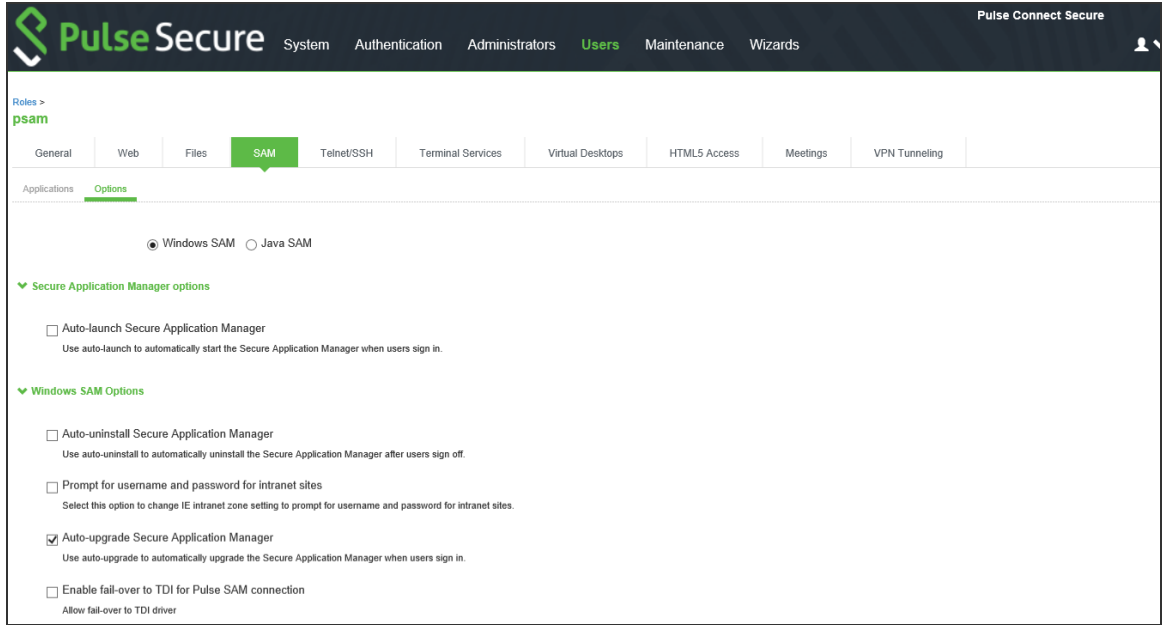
Pulse Secure System Authentication Administrators Users Maintenance Wizards

Pulse Connect Secure

Roles >
psam

General Web Files SAM Telnet/SSH Terminal Services Virtual Desktops HTML5 Access Meetings VPN Tunneling

Applications Options

Windows SAM Java SAM

Secure Application Manager options

Auto-launch Secure Application Manager
Use auto-launch to automatically start the Secure Application Manager when users sign in.

Windows SAM Options

Auto-uninstall Secure Application Manager
Use auto-uninstall to automatically uninstall the Secure Application Manager after users sign off.

Prompt for username and password for intranet sites
Select this option to change IE intranet zone setting to prompt for username and password for intranet sites.

Auto-upgrade Secure Application Manager
Use auto-upgrade to automatically upgrade the Secure Application Manager when users sign in.

Enable fail-over to TDI for Pulse SAM connection
Allow fail-over to TDI driver